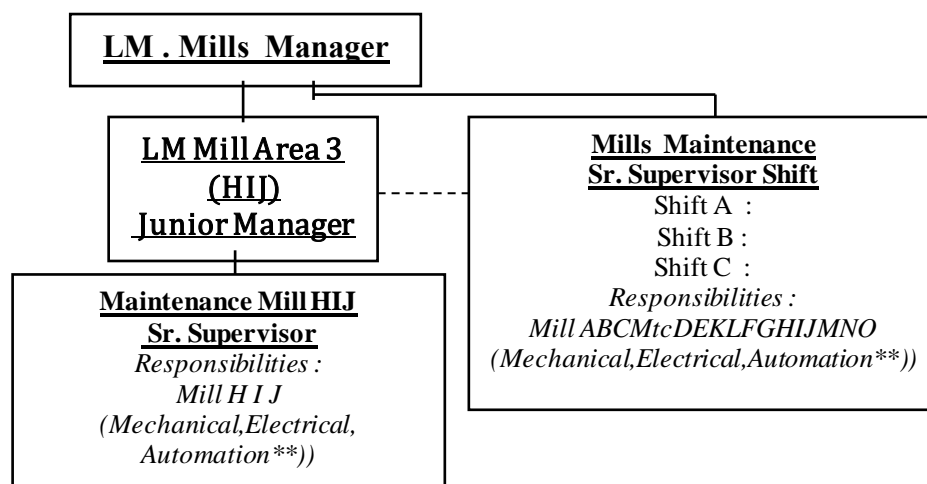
LM . Mills Manager

LM Mill Area 3
(HIJ)
Junior Manager

Mills Maintenance
Sr. Supervisor Shift
Shift A :
Shift B :
Shift C :
Responsibilities :
Mill ABCMtcDEKLFGHIJMNO
(Mechanical,Electrical,Automation**))

Maintenance Mill HIJ
Sr. Supervisor
Responsibilities :
Mill H I J
(Mechanical,Electrical,
Automation**))